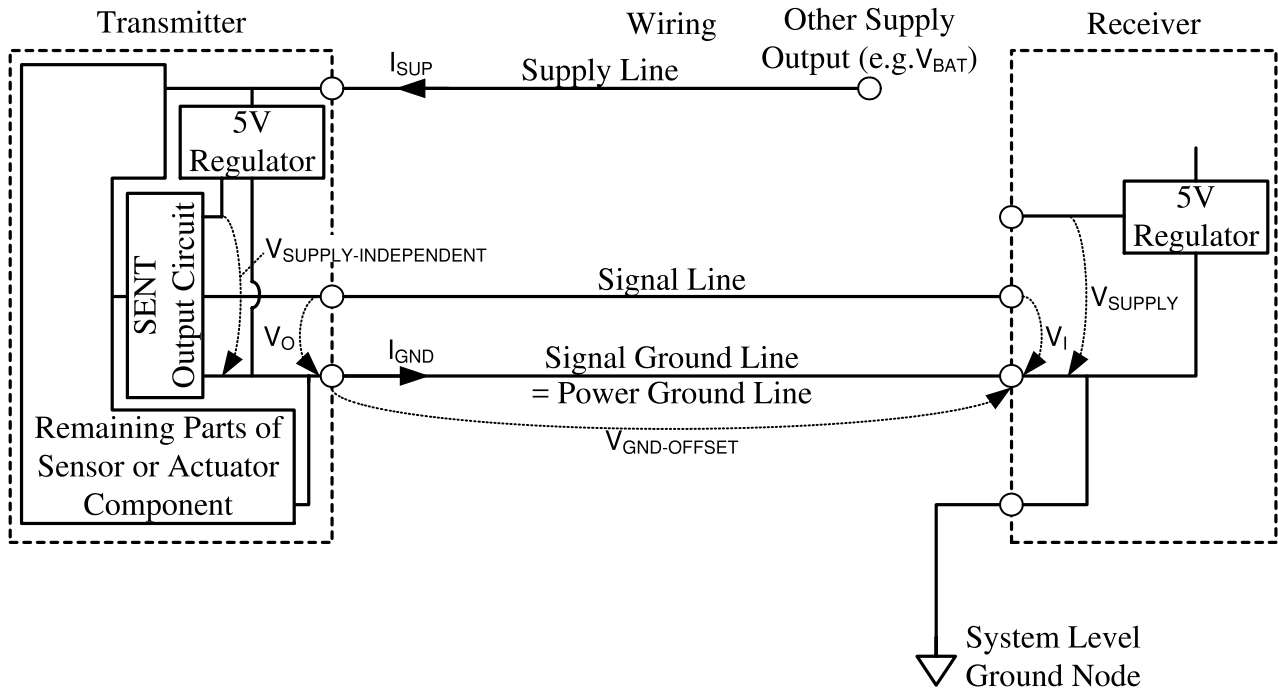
Transmitter

Wiring

Other Supply Output (e.g.$V_{BAT}$)

Receiver

$I_{SUP}$

Supply Line

5V Regulator

5V Regulator

SENT Output Circuit

$V_{SUPPLY-INDEPENDENT}$

Signal Line

$V_{SUPPLY}$

$V_O$

$I_{GND}$

Signal Ground Line = Power Ground Line

$V_I$

Remaining Parts of Sensor or Actuator Component

$V_{GND-OFFSET}$

System Level Ground Node